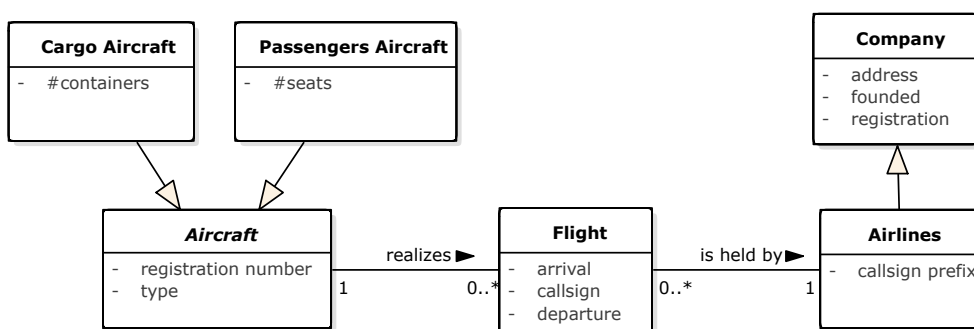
Cargo Aircraft
- #containers

Passengers Aircraft
- #seats

Company
- address
- founded
- registration

Aircraft
- registration number
- type

realizes ►

1

0..*

Flight
- arrival
- callsign
- departure

is held by ►

0..*

1

Airlines
- callsign prefix